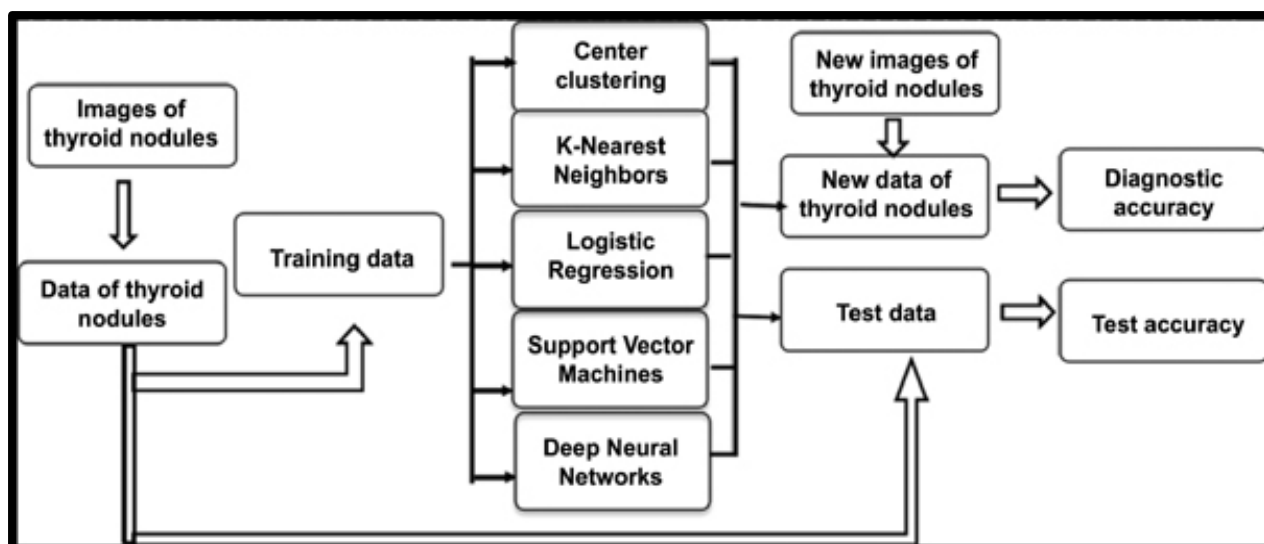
Images of thyroid nodules

Data of thyroid nodules

Training data

Center clustering

K-Nearest Neighbors

Logistic Regression

Support Vector Machines

Deep Neural Networks

New images of thyroid nodules

New data of thyroid nodules

Diagnostic accuracy

Test data

Test accuracy